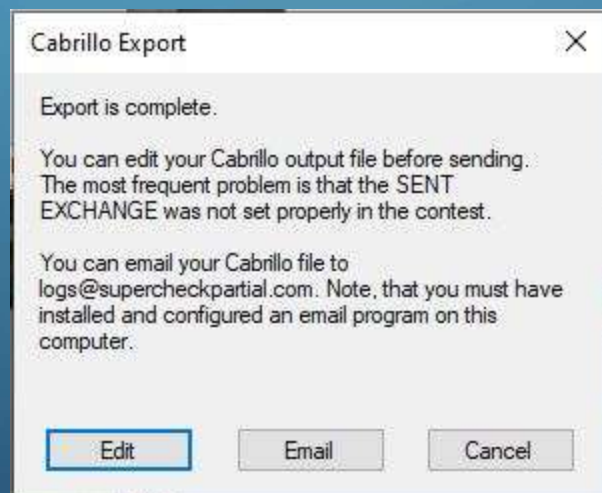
Cabrillo Export

×

Export is complete.

You can edit your Cabrillo output file before sending. The most frequent problem is that the SENT EXCHANGE was not set properly in the contest.

You can email your Cabrillo file to logs@supercheckpartial.com. Note, that you must have installed and configured an email program on this computer.

Edit

Email

Cancel